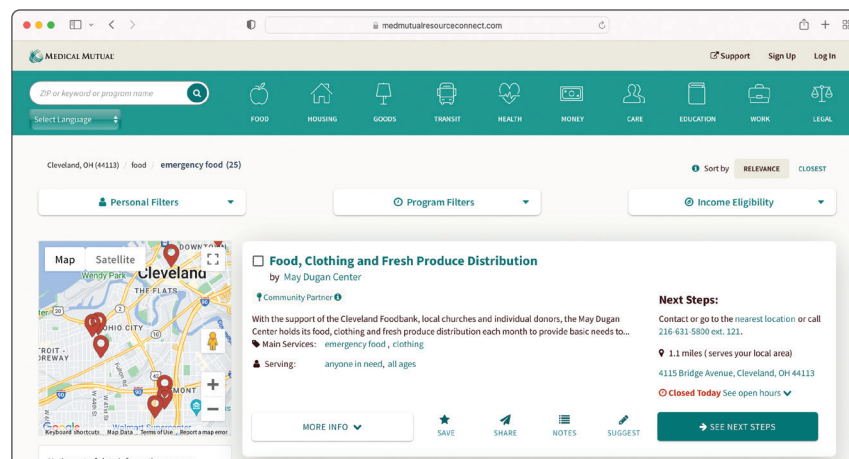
medmutualresourceconnect.com

MEDICAL MUTUAL

Support  Sign Up  Log In

ZIP or keyword or program name

Select Language

FOOD  HOUSING  GOODS  TRANSIT  HEALTH  MONEY  CARE  EDUCATION  WORK  LEGAL

Cleveland, OH (44113) / food / emergency food (25)

Sort by  RELEVANCE  CLOSEST

Personal Filters  Program Filters  Income Eligibility

Map  Satellite

Cleveland
Wendy Park
THE FLATS
OHIO CITY
TROIT-OREWAY
Walmart Supercenter
Keyboard shortcuts  Map Data  Terms of Use  Report a map error

Food, Clothing and Fresh Produce Distribution
by May Dugan Center

Community Partner

With the support of the Cleveland Foodbank, local churches and individual donors, the May Dugan Center holds its food, clothing and fresh produce distribution each month to provide basic needs to...

Main Services: emergency food , clothing

Serving: anyone in need, all ages

Next Steps:
Contact or go to the nearest location or call 216-631-5800 ext. 121.

1.1 miles ( serves your local area)

4115 Bridge Avenue, Cleveland, OH 44113

Closed Today See open hours

MORE INFO  SAVE  SHARE  NOTES  SUGGEST  SEE NEXT STEPS